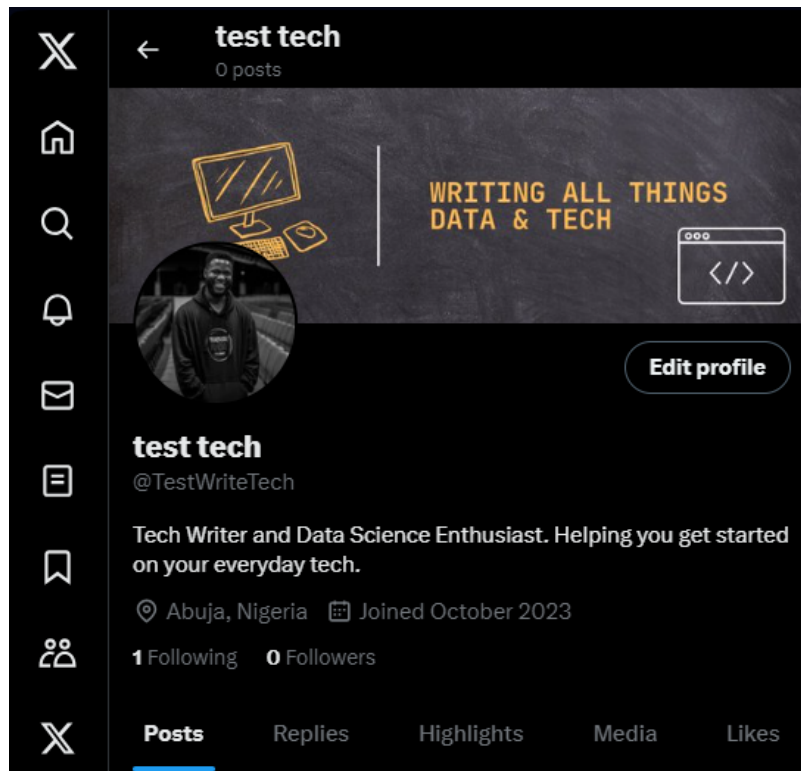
test tech
0 posts

WRITING ALL THINGS DATA & TECH

</>

Edit profile

test tech
@TestWriteTech

Tech Writer and Data Science Enthusiast. Helping you get started on your everyday tech.

Abuja, Nigeria Joined October 2023

1 Following 0 Followers

Posts Replies Highlights Media Likes